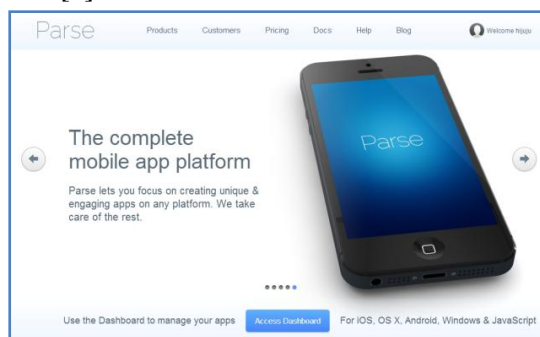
Parse

Products Customers Pricing Docs Help Blog

Welcome Njuju

The complete mobile app platform

Parse lets you focus on creating unique & engaging apps on any platform. We take care of the rest.

Parse

Use the Dashboard to manage your apps

Access Dashboard

For iOS, OS X, Android, Windows & JavaScript